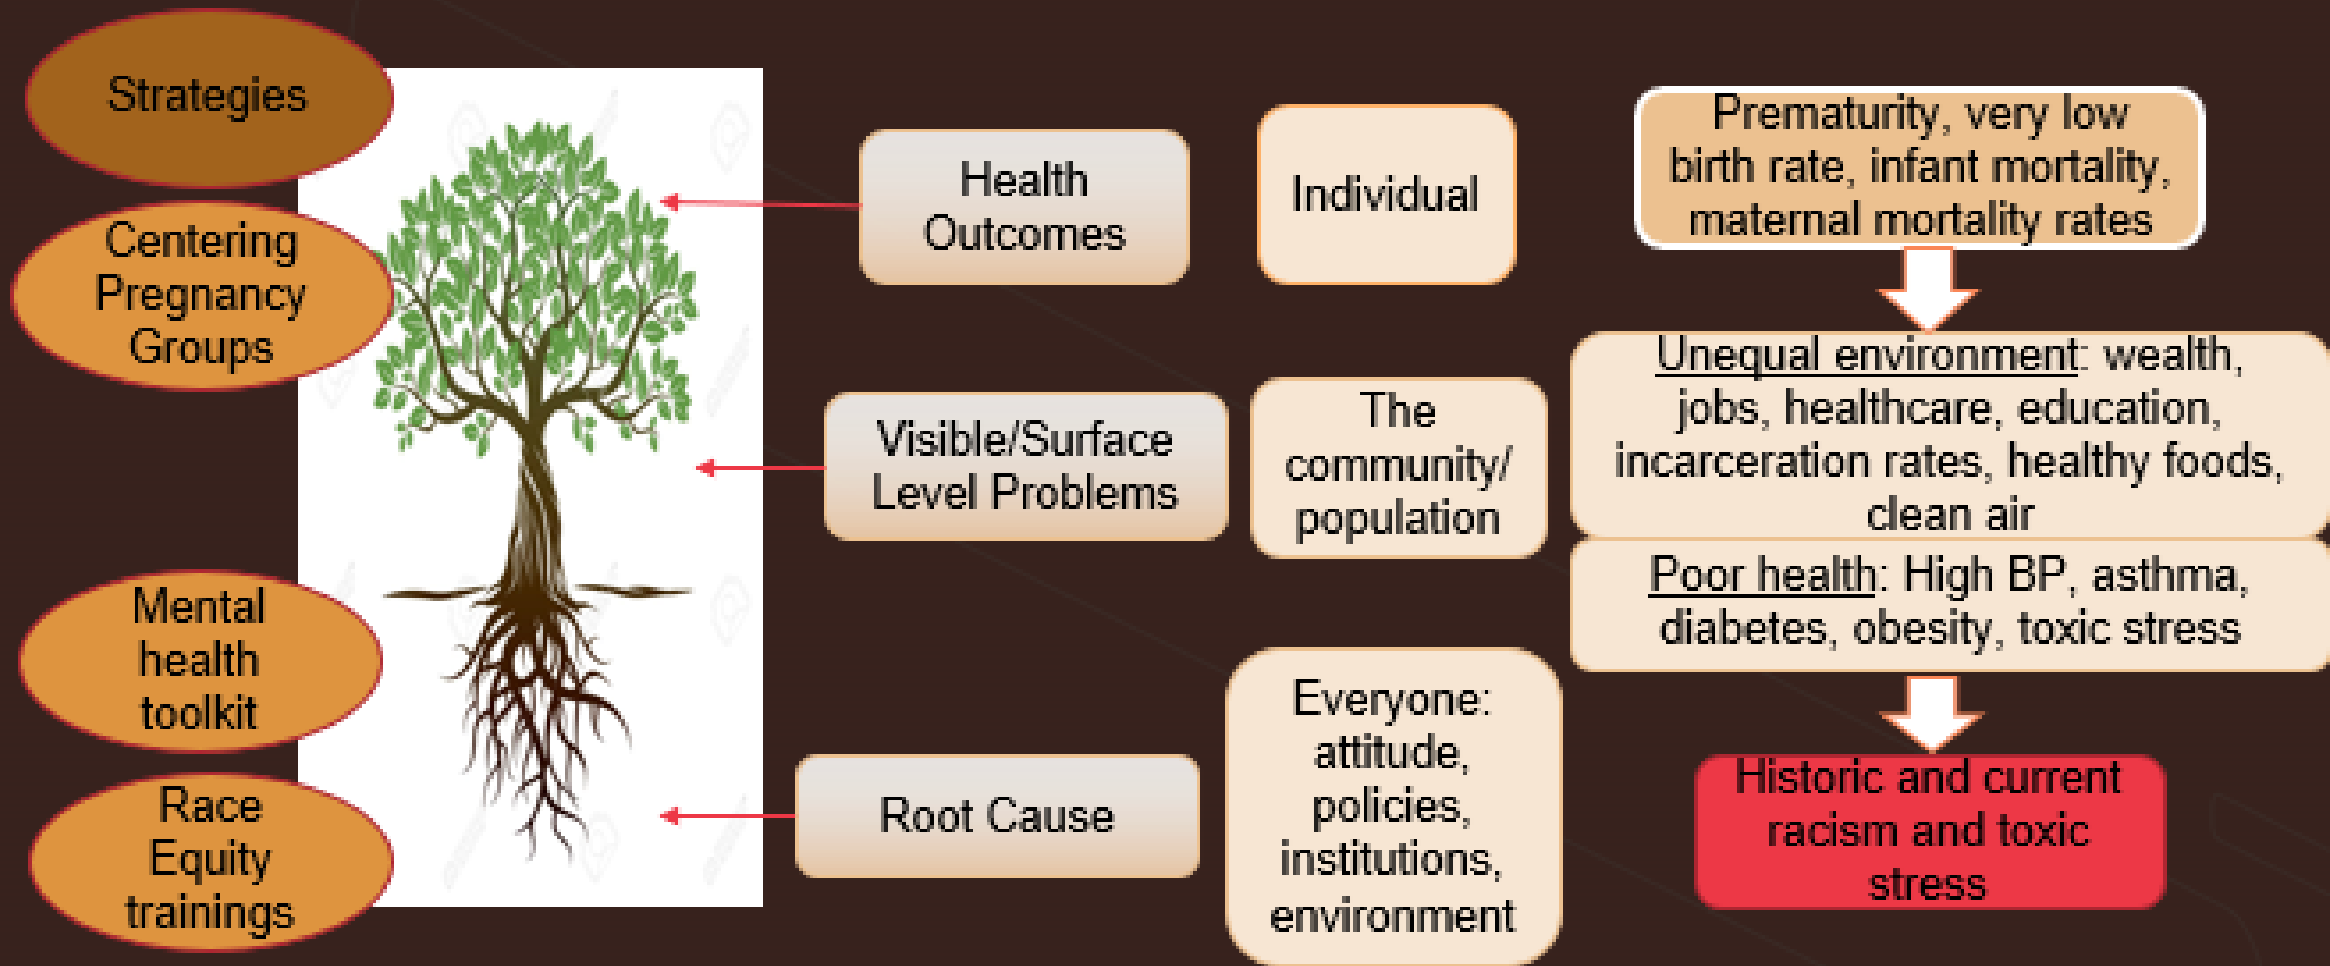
Strategies

Centering Pregnancy Groups

Mental health toolkit

Race Equity trainings

Health Outcomes

Individual

Prematurity, very low birth rate, infant mortality, maternal mortality rates

Visible/Surface Level Problems

The community/ population

Unequal environment: wealth, jobs, healthcare, education, incarceration rates, healthy foods, clean air

Poor health: High BP, asthma, diabetes, obesity, toxic stress

Root Cause

Everyone: attitude, policies, institutions, environment

Historic and current racism and toxic stress